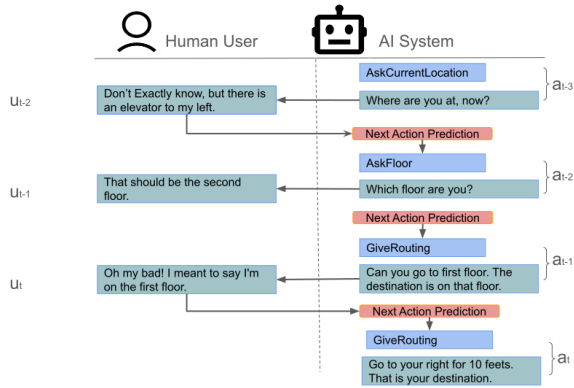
Human User

AI System

AskCurrentLocation

$a_{t-3}$

Where are you at, now?

$u_{t-2}$

Don't Exactly know, but there is an elevator to my left.

Next Action Prediction

AskFloor

$a_{t-2}$

Which floor are you?

$u_{t-1}$

That should be the second floor.

Next Action Prediction

GiveRouting

$a_{t-1}$

Can you go to first floor. The destination is on that floor.

$u_t$

Oh my bad! I meant to say I'm on the first floor.

Next Action Prediction

GiveRouting

$a_t$

Go to your right for 10 feets. That is your destination.